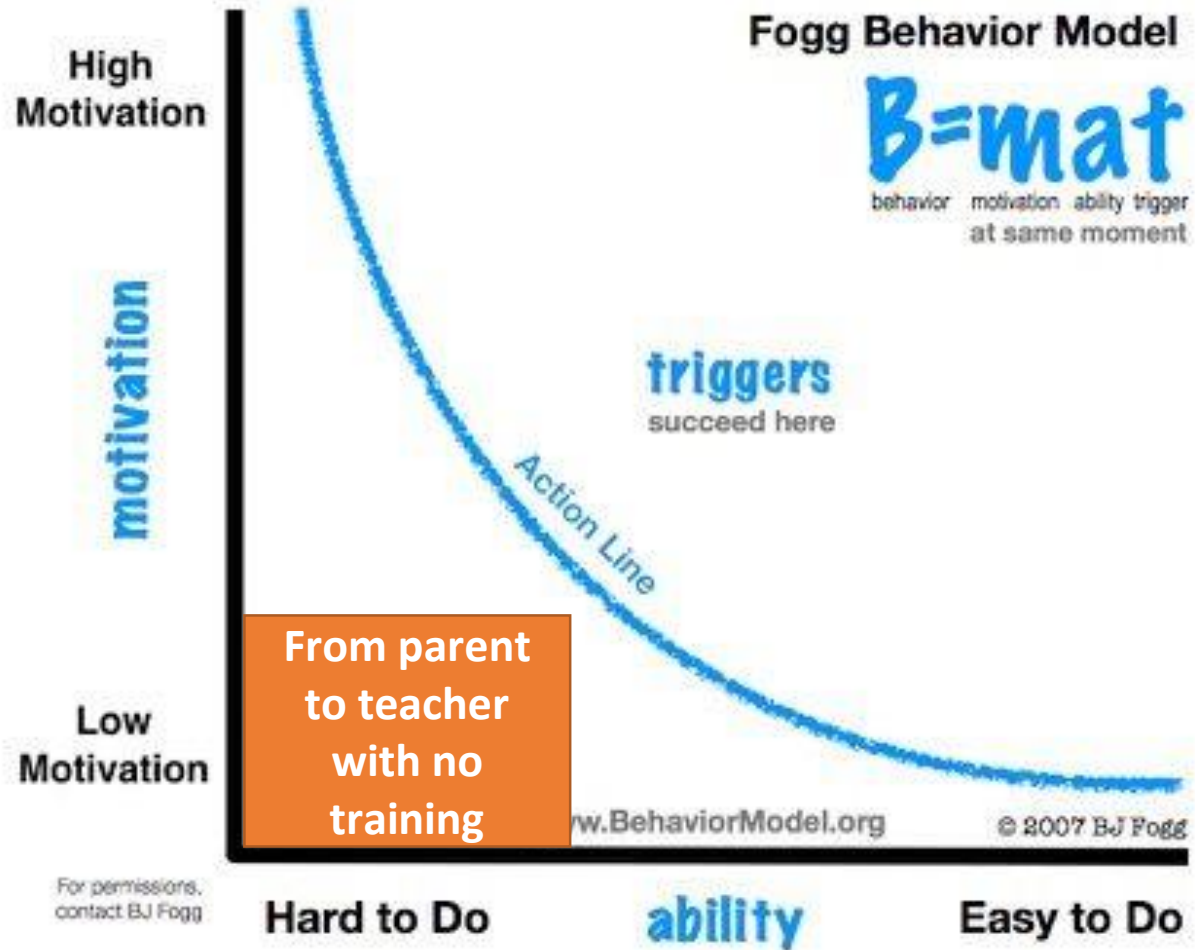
Fogg Behavior Model

B=mat

behavior motivation ability trigger
at same moment

High Motivation

motivation

triggers
succeed here

Action Line

Low Motivation

From parent to teacher with no training

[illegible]w.BehaviorModel.org

© 2007 BJ Fogg

For permissions, contact BJ Fogg

Hard to Do

ability

Easy to Do